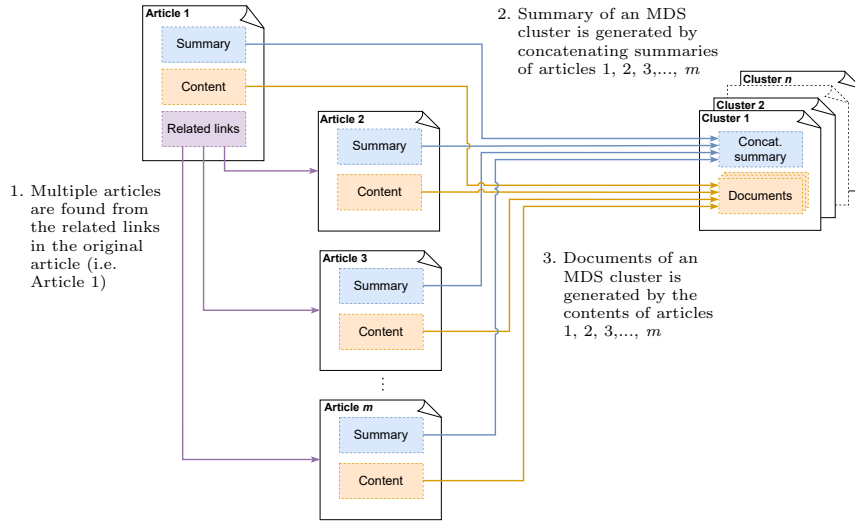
Article 1
Summary
Content
Related links

2. Summary of an MDS cluster is generated by concatenating summaries of articles 1, 2, 3,..., $m$

Cluster $n$
Cluster 2
Cluster 1
Concat. summary
Documents

Article 2
Summary
Content

1. Multiple articles are found from the related links in the original article (i.e. Article 1)

Article 3
Summary
Content

3. Documents of an MDS cluster is generated by the contents of articles 1, 2, 3,..., $m$

⋮

Article $m$
Summary
Content